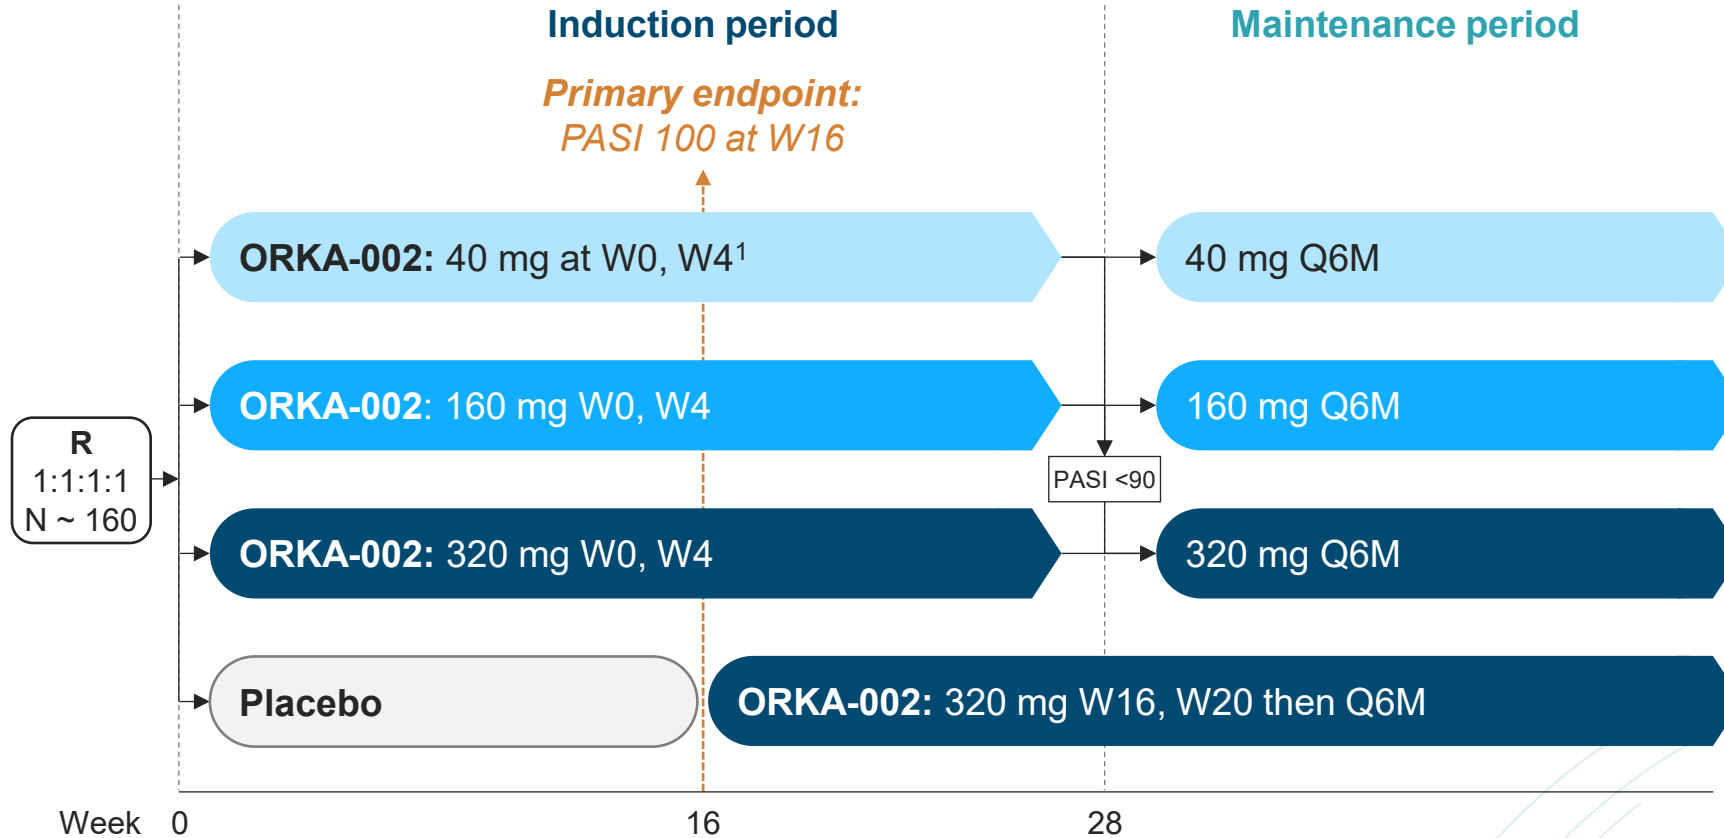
Induction period

Maintenance period

Primary endpoint:
PASI 100 at W16

R
1:1:1:1
N ~ 160

ORKA-002: 40 mg at W0, W4$^1$

40 mg Q6M

ORKA-002: 160 mg W0, W4

160 mg Q6M

PASI <90

ORKA-002: 320 mg W0, W4

320 mg Q6M

Placebo

ORKA-002: 320 mg W16, W20 then Q6M

Week 0 16 28